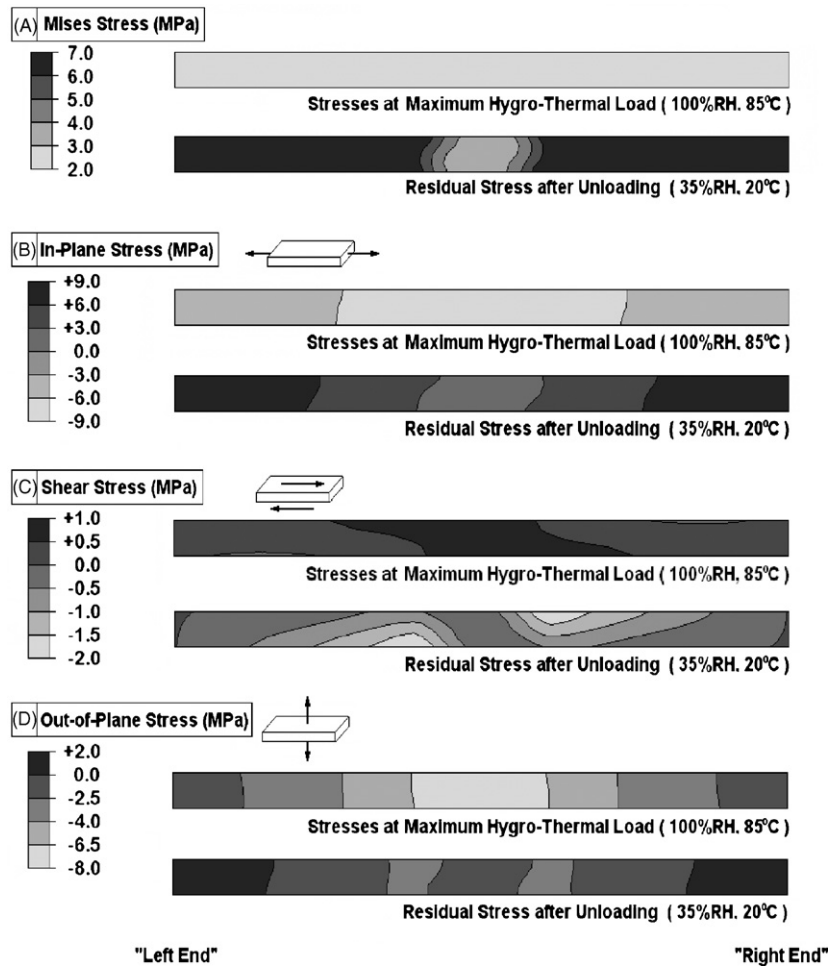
(A) Mises Stress (MPa)

7.0
6.0
5.0
4.0
3.0
2.0

Stresses at Maximum Hygro-Thermal Load ( 100%RH, 85°C )

Residual Stress after Unloading ( 35%RH, 20°C )

(B) In-Plane Stress (MPa)

+9.0
+6.0
+3.0
0.0
-3.0
-6.0
-9.0

Stresses at Maximum Hygro-Thermal Load ( 100%RH, 85°C )

Residual Stress after Unloading ( 35%RH, 20°C )

(C) Shear Stress (MPa)

+1.0
+0.5
0.0
-0.5
-1.0
-1.5
-2.0

Stresses at Maximum Hygro-Thermal Load ( 100%RH, 85°C )

Residual Stress after Unloading ( 35%RH, 20°C )

(D) Out-of-Plane Stress (MPa)

+2.0
0.0
-2.5
-4.0
-6.5
-8.0

Stresses at Maximum Hygro-Thermal Load ( 100%RH, 85°C )

Residual Stress after Unloading ( 35%RH, 20°C )

"Left End"

"Right End"